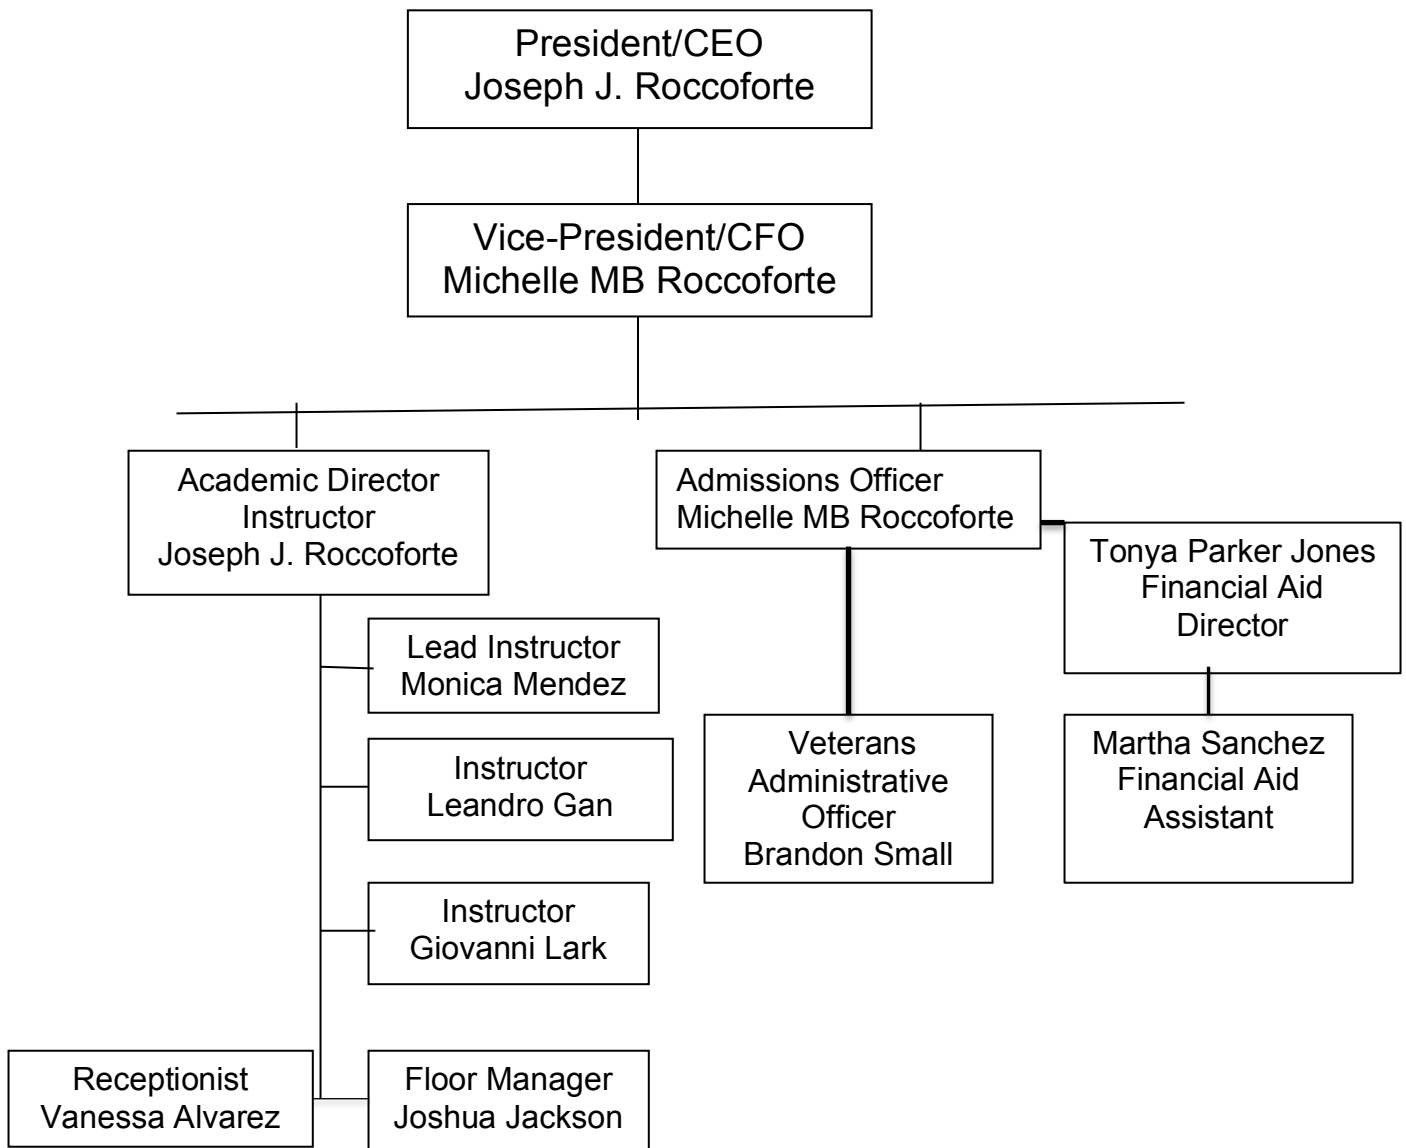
President/CEO
Joseph J. Roccoforte

Vice-President/CFO
Michelle MB Roccoforte

Academic Director
Instructor
Joseph J. Roccoforte

Lead Instructor
Monica Mendez

Instructor
Leandro Gan

Instructor
Giovanni Lark

Receptionist
Vanessa Alvarez

Floor Manager
Joshua Jackson

Admissions Officer
Michelle MB Roccoforte

Veterans
Administrative
Officer
Brandon Small

Tonya Parker Jones
Financial Aid
Director

Martha Sanchez
Financial Aid
Assistant